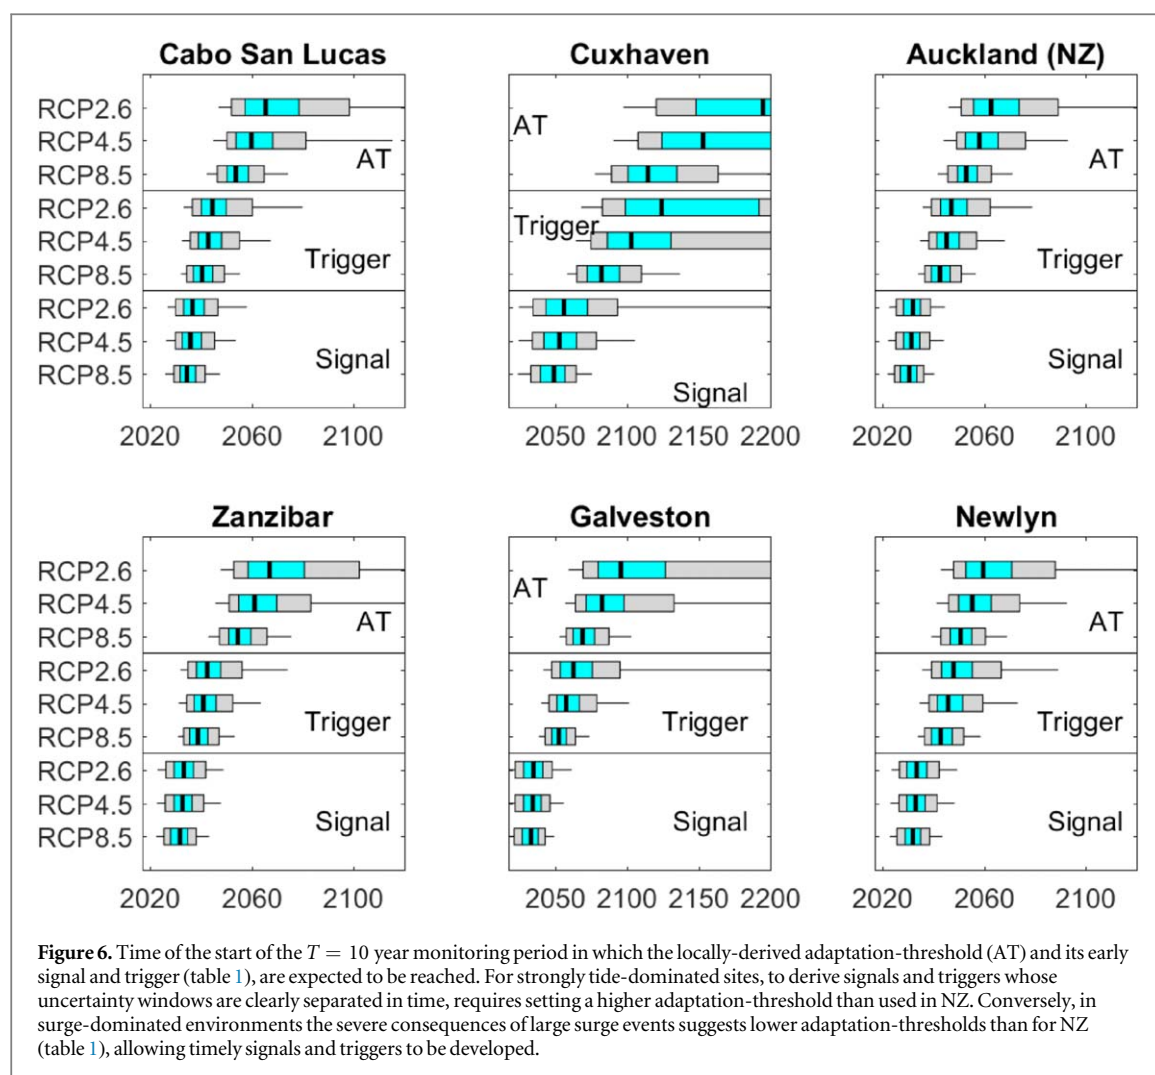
Cabo San Lucas

RCP2.6
RCP4.5
RCP8.5
AT
RCP2.6
RCP4.5
RCP8.5
Trigger
RCP2.6
RCP4.5
RCP8.5
Signal

2020 2060 2100

Cuxhaven

AT
Trigger
Signal

2050 2100 2150 2200

Auckland (NZ)

AT
Trigger
Signal

2020 2060 2100

Zanzibar

RCP2.6
RCP4.5
RCP8.5
AT
RCP2.6
RCP4.5
RCP8.5
Trigger
RCP2.6
RCP4.5
RCP8.5
Signal

2020 2060 2100

Galveston

AT
Trigger
Signal

2050 2100 2150 2200

Newlyn

AT
Trigger
Signal

2020 2060 2100

**Figure 6.** Time of the start of the $T = 10$ year monitoring period in which the locally-derived adaptation-threshold (AT) and its early signal and trigger (table 1), are expected to be reached. For strongly tide-dominated sites, to derive signals and triggers whose uncertainty windows are clearly separated in time, requires setting a higher adaptation-threshold than used in NZ. Conversely, in surge-dominated environments the severe consequences of large surge events suggests lower adaptation-thresholds than for NZ (table 1), allowing timely signals and triggers to be developed.